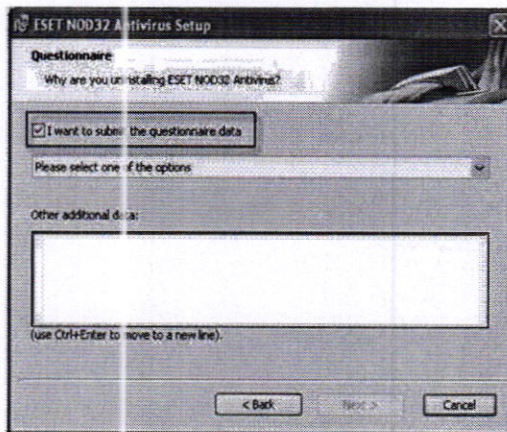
ESET NOD32 Antivirus Setup

Questionnaire

Why are you uninstalling ESET NOD32 Antivirus?

I want to submit the questionnaire data

Please select one of the options

Other additional data:

(use Ctrl+Enter to move to a new line).

< Back

Next >

Cancel